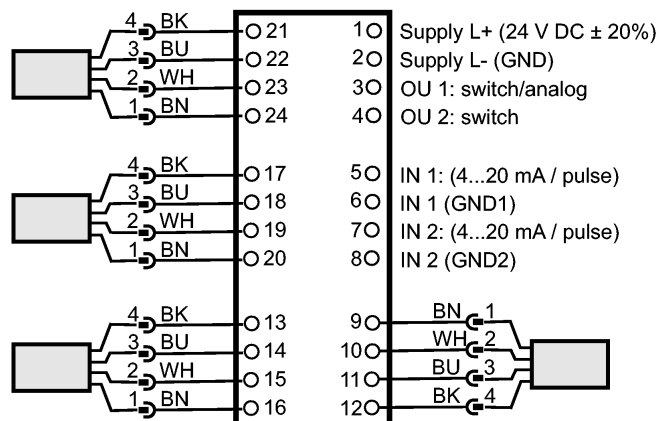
4 BK
3 BU
2 WH
1 BN

21
22
23
24

1 Supply L+ (24 V DC ± 20%)
2 Supply L- (GND)
3 OU 1: switch/analog
4 OU 2: switch

4 BK
3 BU
2 WH
1 BN

17
18
19
20

5 IN 1: (4...20 mA / pulse)
6 IN 1 (GND1)
7 IN 2: (4...20 mA / pulse)
8 IN 2 (GND2)

4 BK
3 BU
2 WH
1 BN

13
14
15
16

9 BN 1
10 WH 2
11 BU 3
12 BK 4